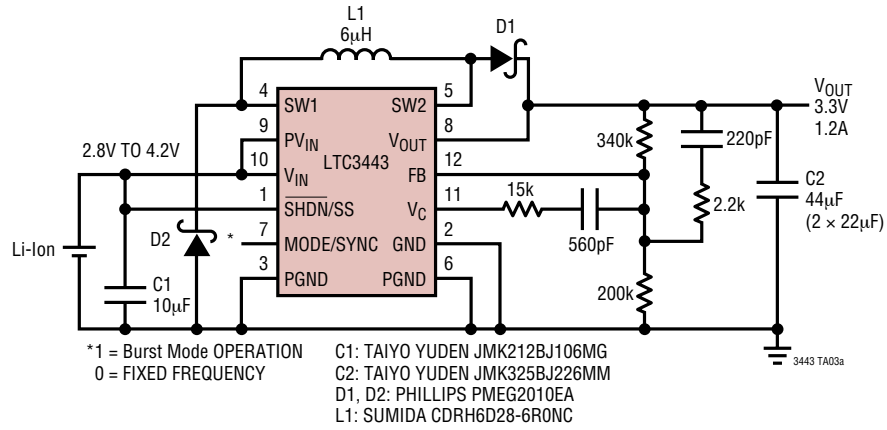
L1
6μH

D1

4 SW1
9 PV$_{IN}$
10 V$_{IN}$
1 $\overline{SHDN}$/SS
7 MODE/SYNC
3 PGND

LTC3443

5 SW2
8 V$_{OUT}$
12 FB
11 V$_{C}$
2 GND
6 PGND

V$_{OUT}$
3.3V
1.2A

2.8V TO 4.2V

340k
220pF
15k
2.2k
C2
44μF
(2 × 22μF)
560pF
200k

Li-Ion
D2
*
C1
10μF

*1 = Burst Mode OPERATION
0 = FIXED FREQUENCY

C1: TAIYO YUDEN JMK212BJ106MG
C2: TAIYO YUDEN JMK325BJ226MM
D1, D2: PHILLIPS PMEG2010EA
L1: SUMIDA CDRH6D28-6R0NC

3443 TA03a